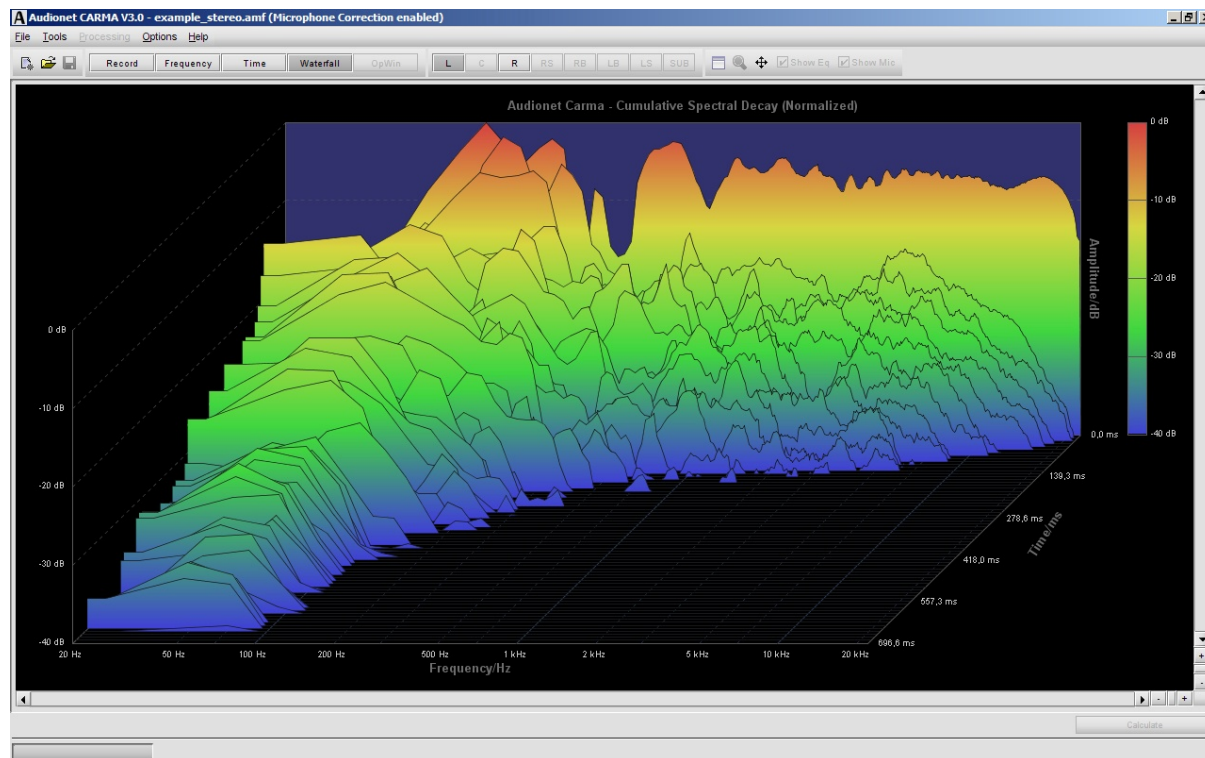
Audionet CARMA V3.0 - example_stereo.amf (Microphone Correction enabled)

File Tools Processing Options Help

Record Frequency Time Waterfall OpWin L C R RS RB LB LS SUB Show Eq Show Mic

Audionet Carma - Cumulative Spectral Decay (Normalized)

0 dB
-10 dB
-20 dB
-30 dB
-40 dB

Amplitude/dB

0 dB
-10 dB
-20 dB
-30 dB
-40 dB

0,0 ms
139,3 ms
278,6 ms
418,0 ms
557,3 ms
696,6 ms

Time/ms

20 Hz 50 Hz 100 Hz 200 Hz 500 Hz 1 kHz 2 kHz 5 kHz 10 kHz 20 kHz

Frequency/Hz

Calculate